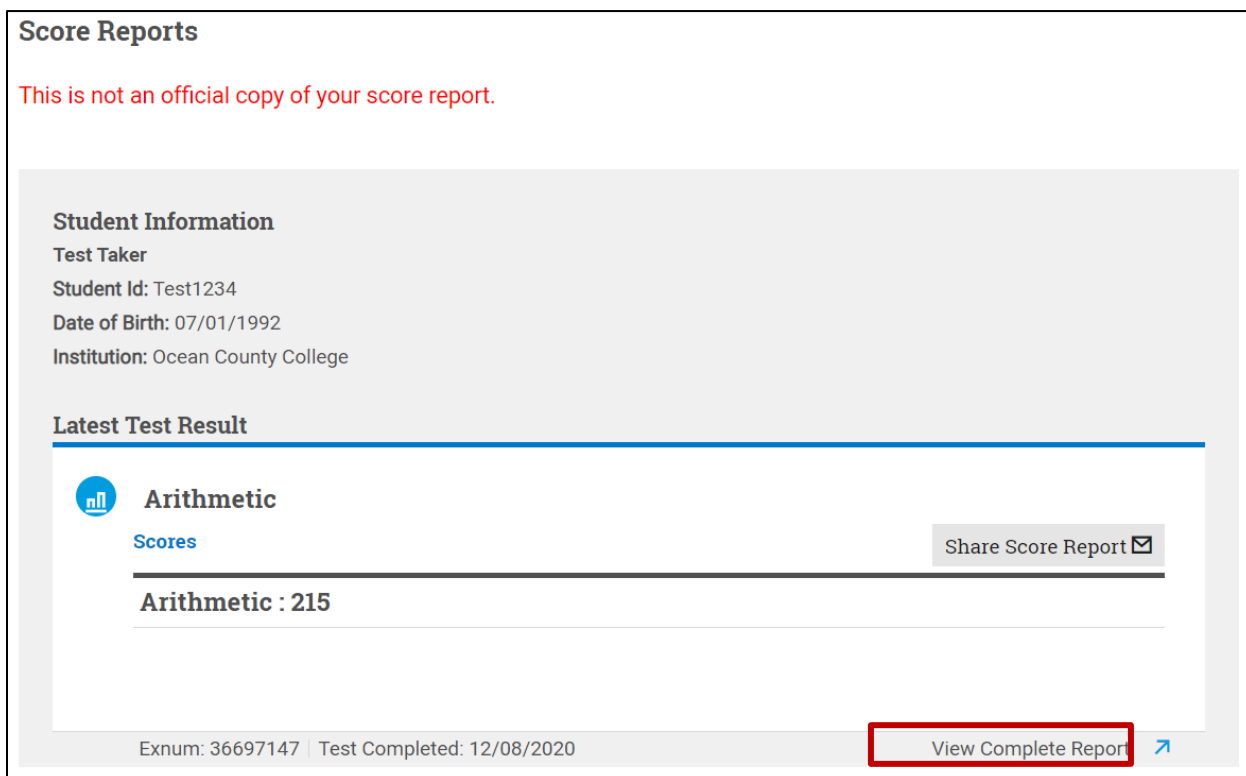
Score Reports

This is not an official copy of your score report.

Student Information
Test Taker
Student Id: Test1234
Date of Birth: 07/01/1992
Institution: Ocean County College

Latest Test Result

Arithmetic

Scores

Share Score Report

Arithmetic : 215

Exnum: 36697147 | Test Completed: 12/08/2020

View Complete Report